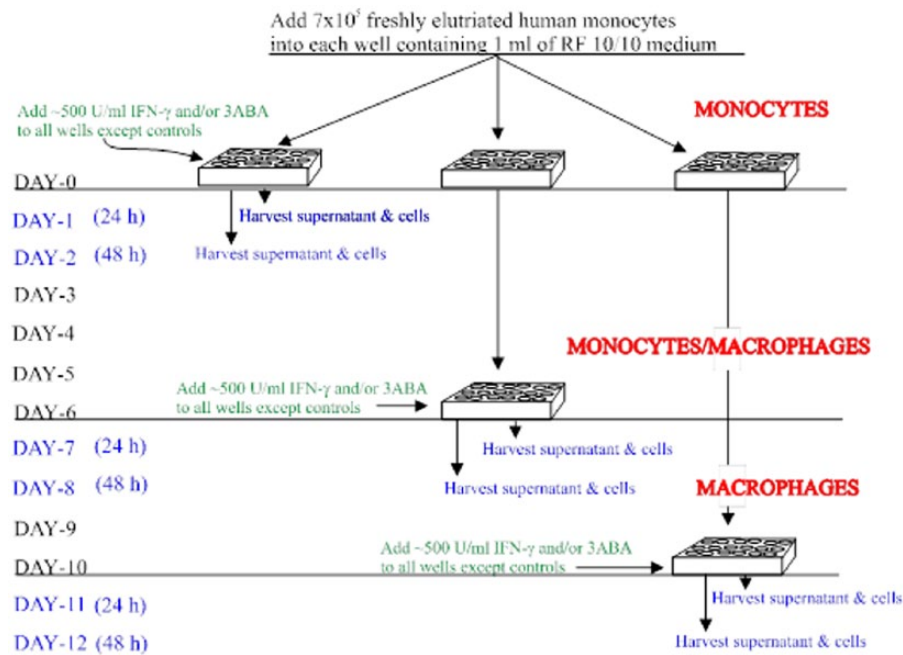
Add $7x10^5$ freshly elutriated human monocytes into each well containing 1 ml of RF 10/10 medium

Add ~500 U/ml IFN-γ and/or 3ABA to all wells except controls

MONOCYTES

DAY-0

DAY-1 (24 h)

Harvest supernatant & cells

DAY-2 (48 h)

Harvest supernatant & cells

DAY-3

DAY-4

MONOCYTES/MACROPHAGES

DAY-5

Add ~500 U/ml IFN-γ and/or 3ABA to all wells except controls

DAY-6

DAY-7 (24 h)

Harvest supernatant & cells

DAY-8 (48 h)

Harvest supernatant & cells

MACROPHAGES

DAY-9

Add ~500 U/ml IFN-γ and/or 3ABA to all wells except controls

DAY-10

DAY-11 (24 h)

Harvest supernatant & cells

DAY-12 (48 h)

Harvest supernatant & cells